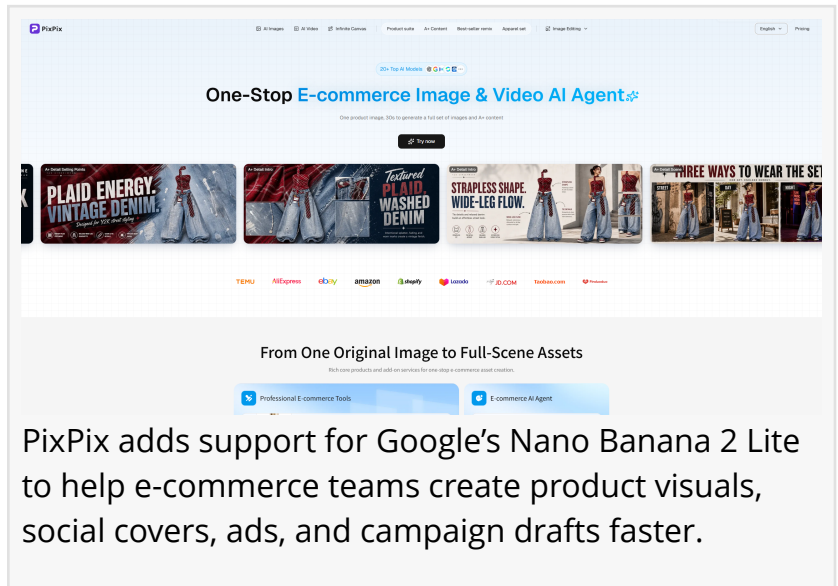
PixPix

AI Images AI Video Infinite Canvas Product suite A+ Content Best-seller remix Apparel set Image Editing

English Pricing

20+ Top AI Models

One-Stop E-commerce Image & Video AI Agent

One product image, 30s to generate a full set of images and A+ content

Try now

A+ Detail Selling Points
PLAID ENERGY. VINTAGE DENIM.
Designed for Y2K street styling

A+ Detail Info
Textured PLAID. WASHED DENIM

A+ Detail Info
STRAPLESS SHAPE. WIDE-LEG FLOW.

A+ Detail Info
THREE WAYS TO WEAR THE SET

TEMU AliExpress ebay amazon shopify Lazada JD.COM Taobao.com Pinduoduo

From One Original Image to Full-Scene Assets

Rich core products and add-on services for one-stop e-commerce asset creation.

Professional E-commerce Tools

E-commerce AI Agent

PixPix adds support for Google’s Nano Banana 2 Lite to help e-commerce teams create product visuals, social covers, ads, and campaign drafts faster.